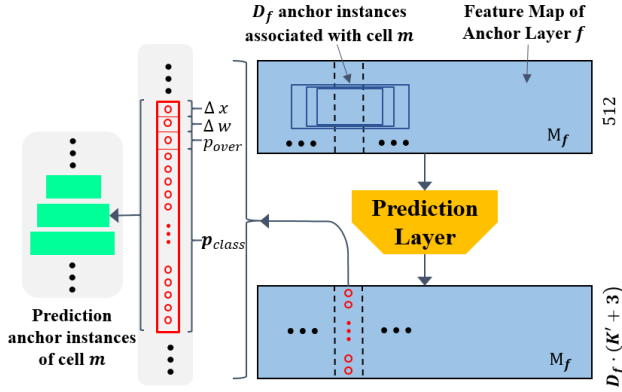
$D_f$ anchor instances associated with cell $m$

Feature Map of Anchor Layer $f$

$\Delta x$

$\Delta w$

$p_{over}$

$p_{class}$

512

$M_f$

Prediction Layer

Prediction anchor instances of cell $m$

$M_f$

$D_f \cdot (K' + 3)$